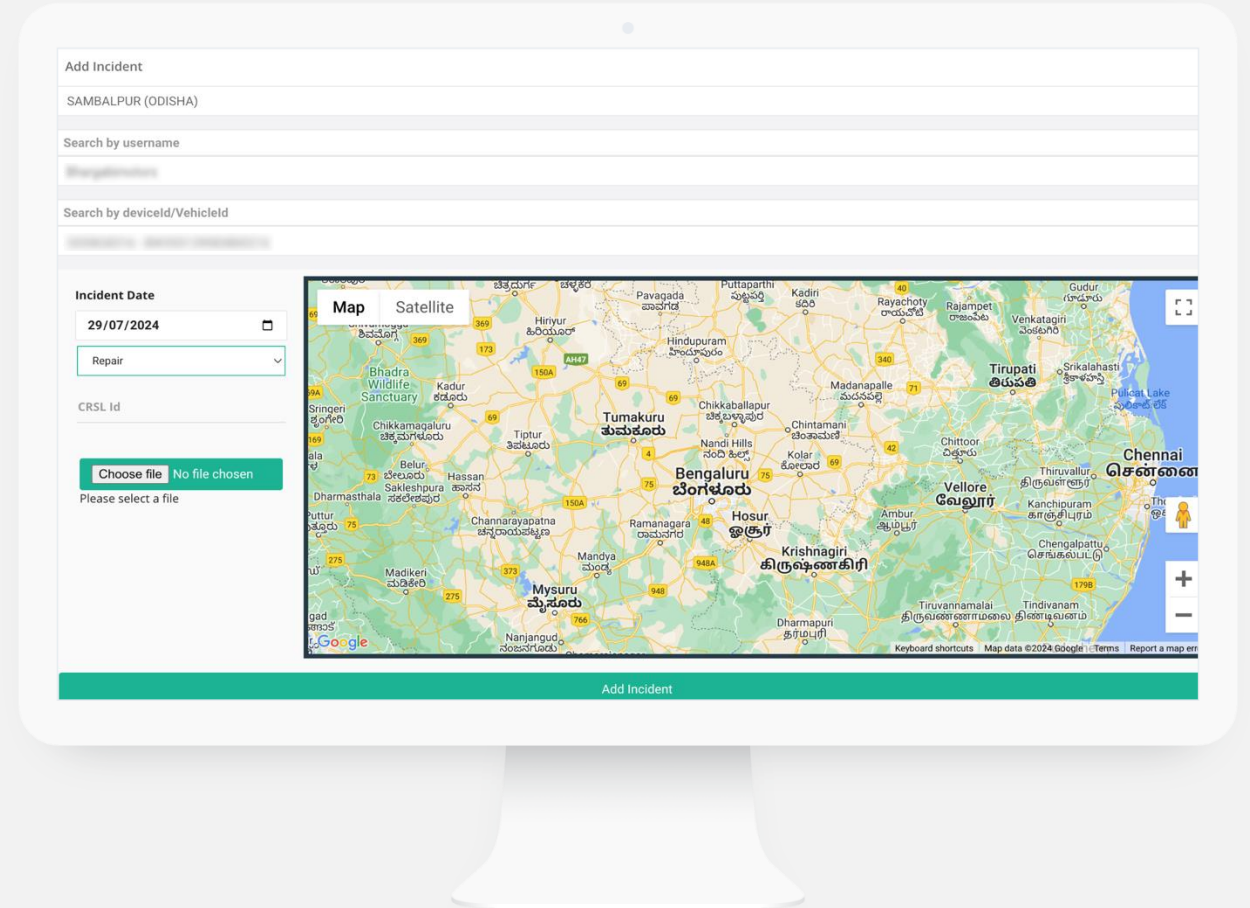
Add Incident

SAMBALPUR (ODISHA)

Search by username

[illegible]

Search by deviceId/VehicleId

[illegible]

Incident Date

29/07/2024

Repair

CRSL Id

Choose file No file chosen

Please select a file

Map Satellite

Puttaparthi
Pavagada
Kadiri
Rayachoty
Rajampet
Gudur
Venkatagiri
Hiriyur
Hindupuram
Tirupati
Srikalahasti
Pulicat Lake
Bhadra Wildlife Sanctuary
Kadur
Madanapalle
Sringeri
Chikkamagaluru
Tumakuru
ತುಮಕೂರು
Chikkaballapur
Chintamani
Tiptur
Nandi Hills
Chittoor
Chennai
Belur
Bengaluru
ಬೆಂಗಳೂರು
Kolar
Hassan
Thiruvallur
Dharmasthala
Sakleshpura
Vellore
Kanchipuram
Channarayapatna
Hosur
ஓசூர்
Ramanagara
Ambur
Chengalpattu
Krishnagiri
கிருஷ்ணகிரி
Mandya
Madikeri
Mysuru
ಮೈಸೂರು
Tiruvannamalai
Tindivanam
Dharmapuri
Nanjangud
Google
Keyboard shortcuts Map data ©2024 Google Terms Report a map err

Add Incident